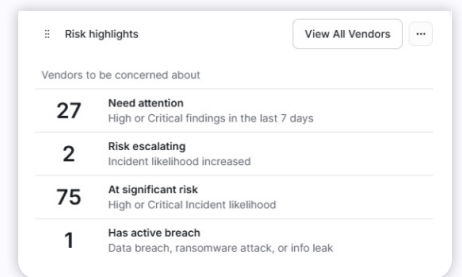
Risk highlights

View All Vendors

...

Vendors to be concerned about

| | |
|---|---|
| 27 | Need attention High or Critical findings in the last 7 days |
| 2 | Risk escalating Incident likelihood increased |
| 75 | At significant risk High or Critical Incident likelihood |
| 1 | Has active breach Data breach, ransomware attack, or info leak |